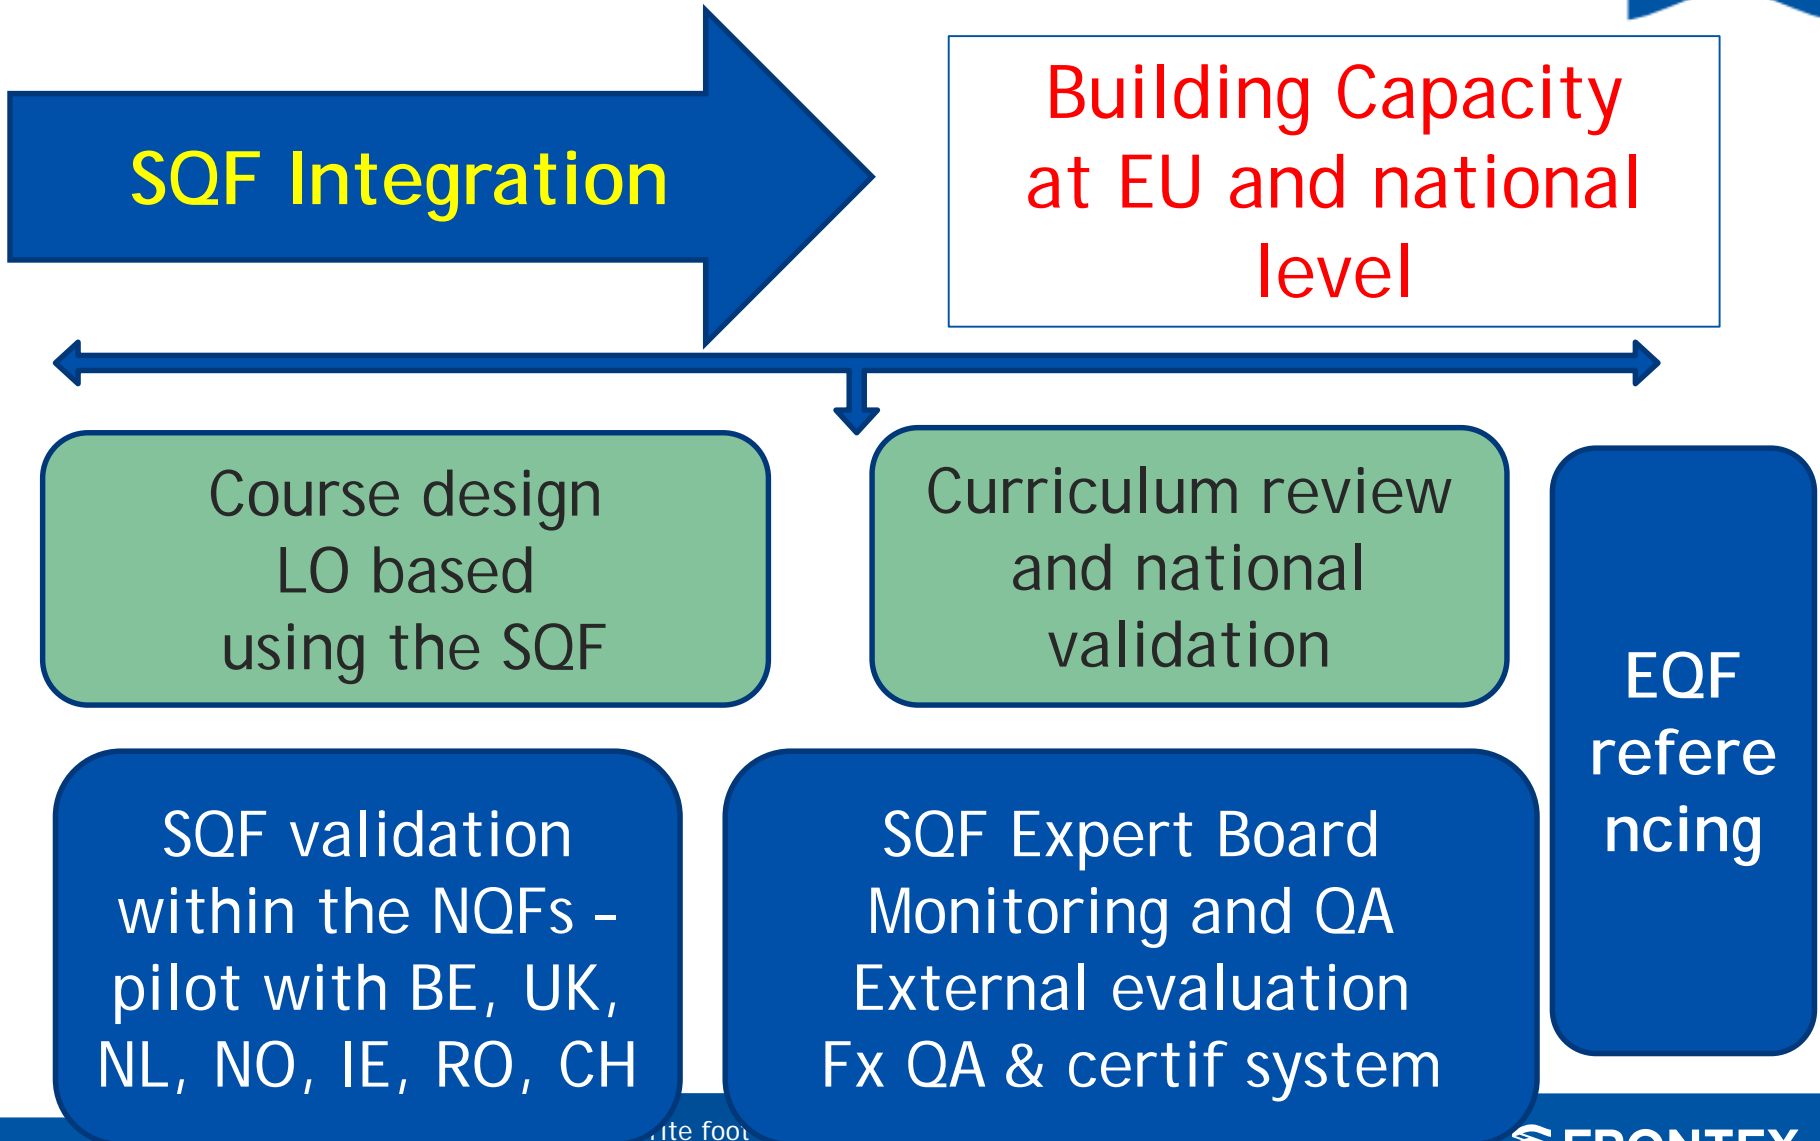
SQF Integration

Building Capacity at EU and national level

Course design LO based using the SQF

Curriculum review and national validation

EQF referencing

SQF validation within the NQFs – pilot with BE, UK, NL, NO, IE, RO, CH

SQF Expert Board
Monitoring and QA
External evaluation
Fx QA & certif system

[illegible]ite foot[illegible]

FRONTEX